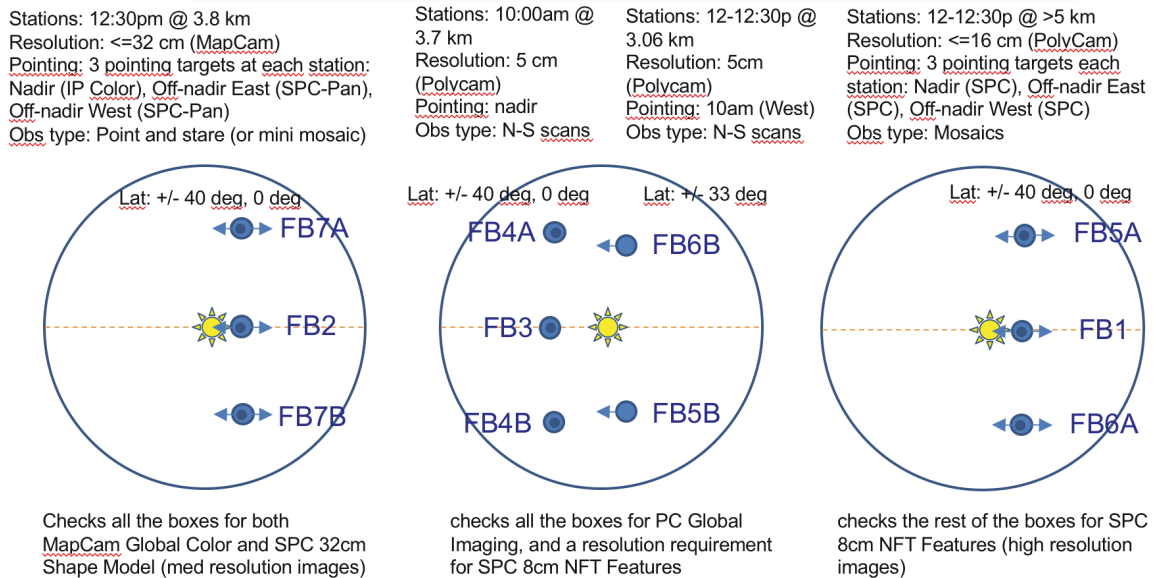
Stations: 12:30pm @ 3.8 km
Resolution: <=32 cm (MapCam)
Pointing: 3 pointing targets at each station: Nadir (IP Color), Off-nadir East (SPC-Pan), Off-nadir West (SPC-Pan)
Obs type: Point and stare (or mini mosaic)

Stations: 10:00am @ 3.7 km
Resolution: 5 cm (Polycam)
Pointing: nadir
Obs type: N-S scans

Stations: 12-12:30p @ 3.06 km
Resolution: 5cm (Polycam)
Pointing: 10am (West)
Obs type: N-S scans

Stations: 12-12:30p @ >5 km
Resolution: <=16 cm (PolyCam)
Pointing: 3 pointing targets each station: Nadir (SPC), Off-nadir East (SPC), Off-nadir West (SPC)
Obs type: Mosaics

Lat: +/- 40 deg, 0 deg
FB7A
FB2
FB7B

Lat: +/- 40 deg, 0 deg
Lat: +/- 33 deg
FB4A
FB6B
FB3
FB4B
FB5B

Lat: +/- 40 deg, 0 deg
FB5A
FB1
FB6A

Checks all the boxes for both MapCam Global Color and SPC 32cm Shape Model (med resolution images)

checks all the boxes for PC Global Imaging, and a resolution requirement for SPC 8cm NFT Features

checks the rest of the boxes for SPC 8cm NFT Features (high resolution images)